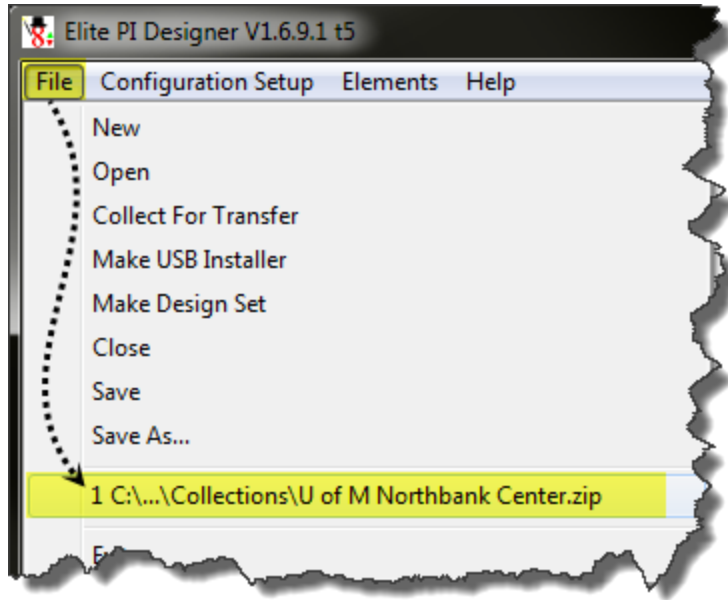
Elite PI Designer V1.6.9.1 t5

File Configuration Setup Elements Help

New
Open
Collect For Transfer
Make USB Installer
Make Design Set
Close
Save
Save As...
1 C:\...\Collections\U of M Northbank Center.zip
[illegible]